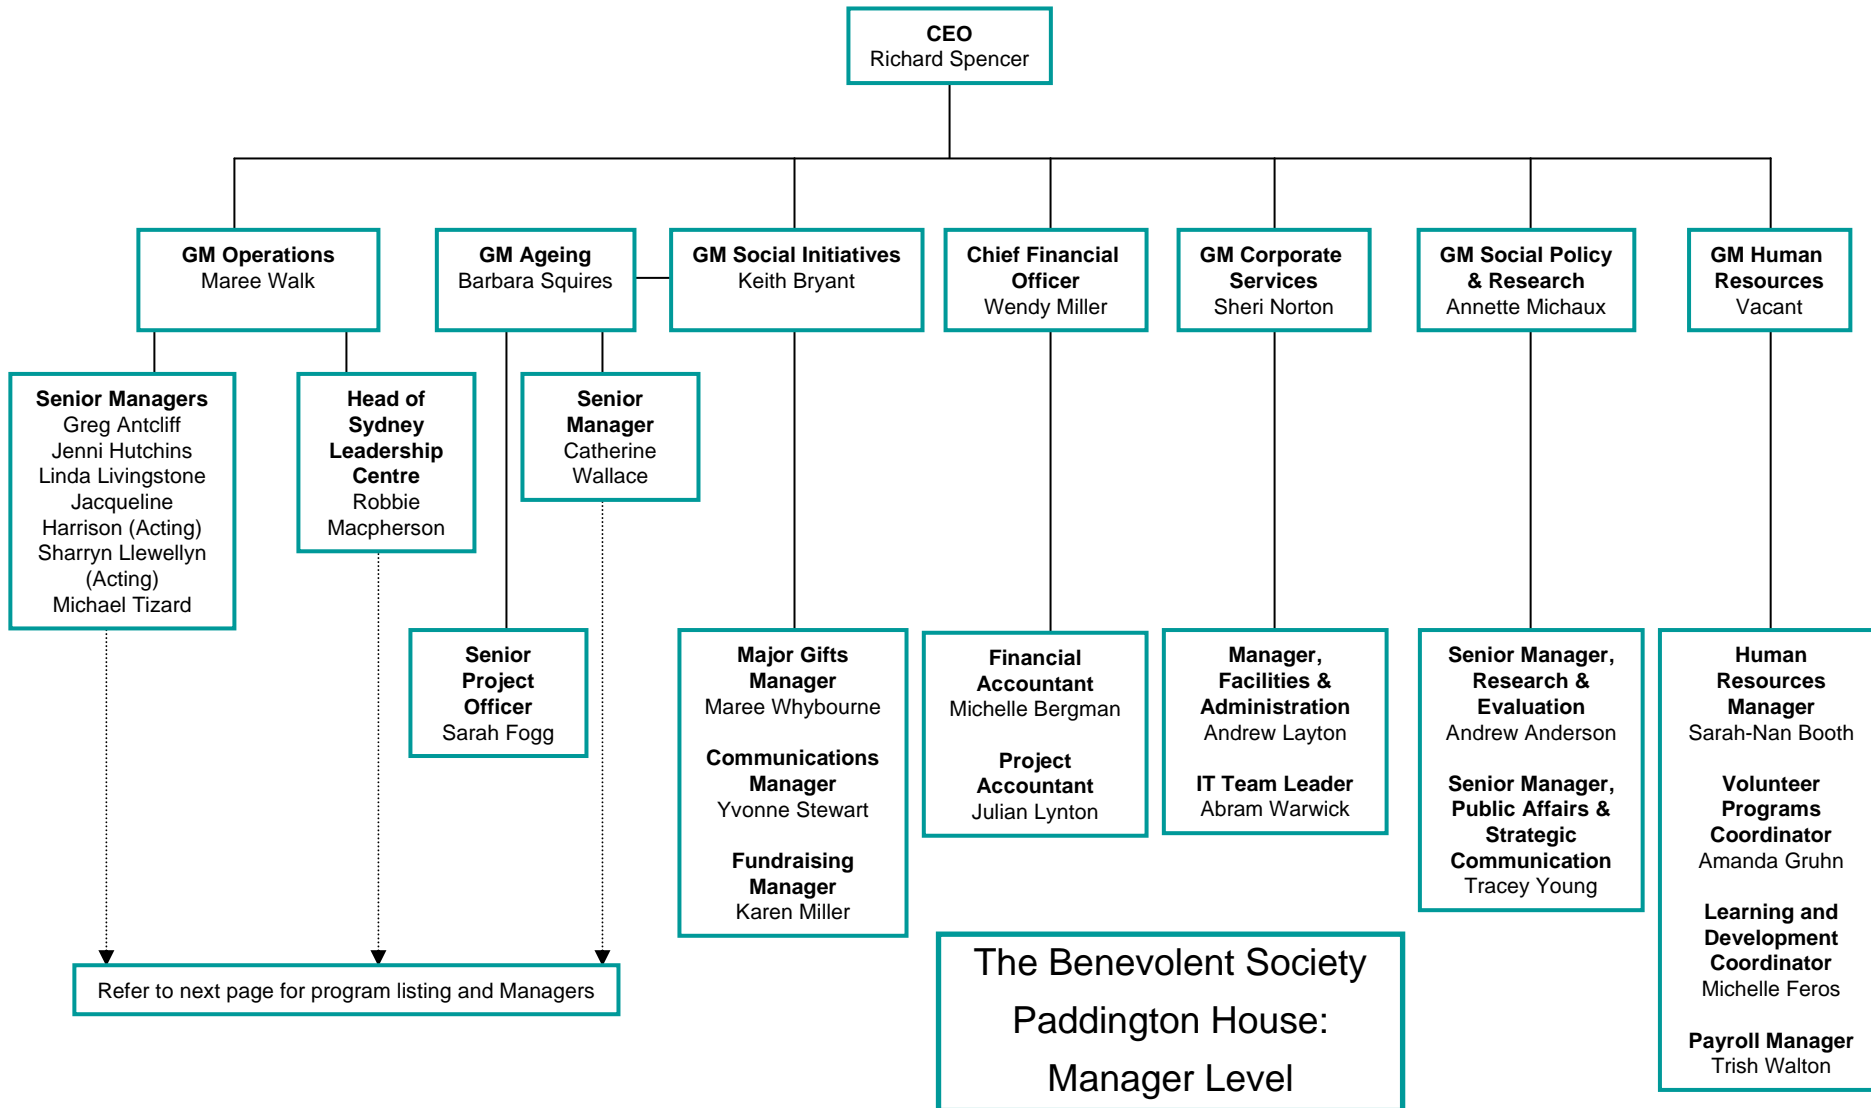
CEO
Richard Spencer

GM Operations
Maree Walk

GM Ageing
Barbara Squires

GM Social Initiatives
Keith Bryant

Chief Financial Officer
Wendy Miller

GM Corporate Services
Sheri Norton

GM Social Policy & Research
Annette Michaux

GM Human Resources
Vacant

Senior Managers
Greg Antcliff
Jenni Hutchins
Linda Livingstone
Jacqueline Harrison (Acting)
Sharryn Llewellyn (Acting)
Michael Tizard

Head of Sydney Leadership Centre
Robbie Macpherson

Senior Manager
Catherine Wallace

Senior Project Officer
Sarah Fogg

Major Gifts Manager
Maree Whybourne

Communications Manager
Yvonne Stewart

Fundraising Manager
Karen Miller

Financial Accountant
Michelle Bergman

Project Accountant
Julian Lynton

Manager, Facilities & Administration
Andrew Layton

IT Team Leader
Abram Warwick

Senior Manager, Research & Evaluation
Andrew Anderson

Senior Manager, Public Affairs & Strategic Communication
Tracey Young

Human Resources Manager
Sarah-Nan Booth

Volunteer Programs Coordinator
Amanda Gruhn

Learning and Development Coordinator
Michelle Feros

Payroll Manager
Trish Walton

Refer to next page for program listing and Managers

The Benevolent Society
Paddington House:
Manager Level